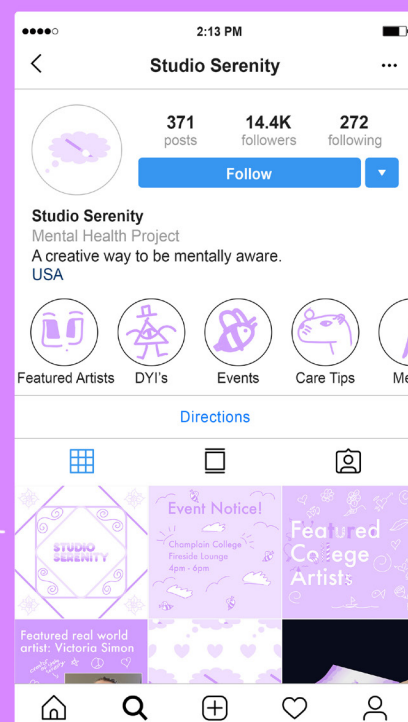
2:13 PM

Studio Serenity

371 posts
14.4K followers
272 following

Follow

Studio Serenity
Mental Health Project
A creative way to be mentally aware.
USA

Featured Artists
DYI's
Events
Care Tips
Me

Directions

STUDIO SERENITY

Event Notice!
Champlain College
Fireside Lounge
4pm - 6pm

Featured College Artists

Featured real world artist: Victoria Simon